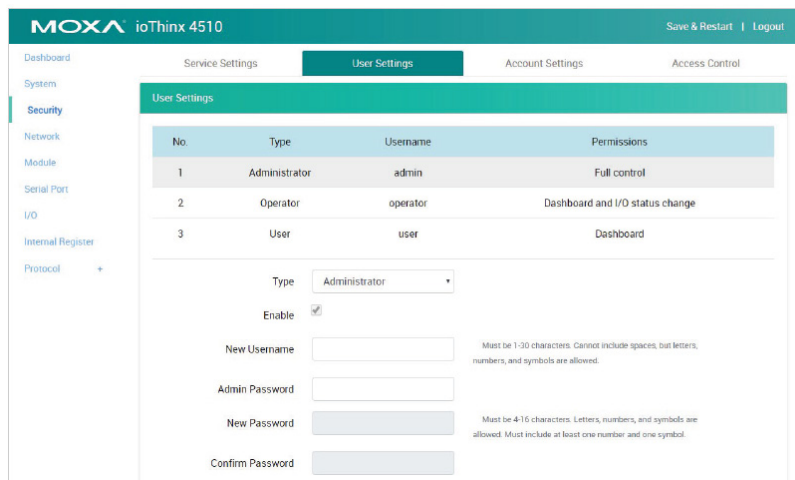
MOXA ioThinx 4510

Save & Restart | Logout

Dashboard
System
Security
Network
Module
Serial Port
I/O
Internal Register
Protocol +

Service Settings
User Settings
Account Settings
Access Control

User Settings

| No. | Type | Username | Permissions |
|---|---|---|---|
| 1 | Administrator | admin | Full control |
| 2 | Operator | operator | Dashboard and I/O status change |
| 3 | User | user | Dashboard |

Type Administrator

Enable

New Username

Must be 1-30 characters. Cannot include spaces, but letters, numbers, and symbols are allowed.

Admin Password

New Password

Must be 4-16 characters. Letters, numbers, and symbols are allowed. Must include at least one number and one symbol.

Confirm Password